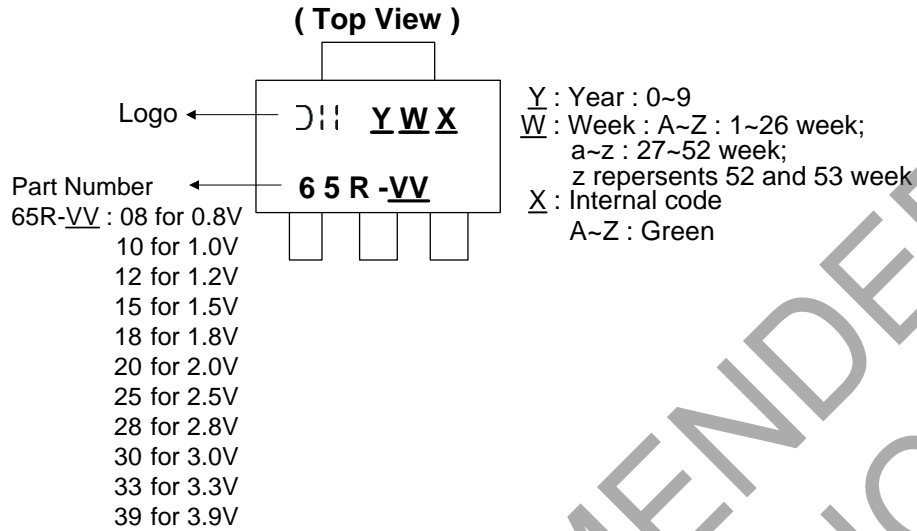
( Top View )

Logo

Part Number
65R-VV : 08 for 0.8V
10 for 1.0V
12 for 1.2V
15 for 1.5V
18 for 1.8V
20 for 2.0V
25 for 2.5V
28 for 2.8V
30 for 3.0V
33 for 3.3V
39 for 3.9V

YWX

6 5 R -VV

Y : Year : 0~9
W : Week : A~Z : 1~26 week;
a~z : 27~52 week;
z repersents 52 and 53 week
X : Internal code
A~Z : Green

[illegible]